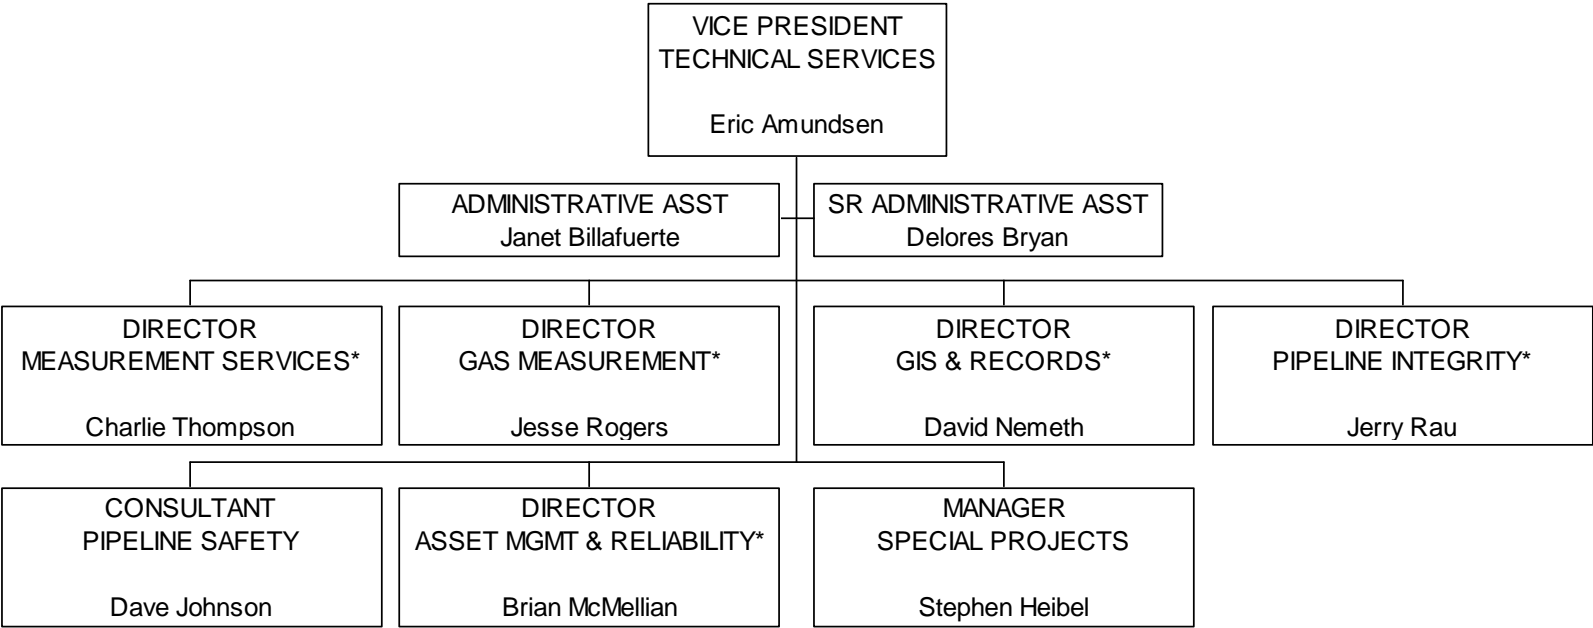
VICE PRESIDENT
TECHNICAL SERVICES

Eric Amundsen

ADMINISTRATIVE ASST
Janet Billafuerte

SR ADMINISTRATIVE ASST
Delores Bryan

DIRECTOR
MEASUREMENT SERVICES*

Charlie Thompson

DIRECTOR
GAS MEASUREMENT*

Jesse Rogers

DIRECTOR
GIS & RECORDS*

David Nemeth

DIRECTOR
PIPELINE INTEGRITY*

Jerry Rau

CONSULTANT
PIPELINE SAFETY

Dave Johnson

DIRECTOR
ASSET MGMT & RELIABILITY*

Brian McMellian

MANAGER
SPECIAL PROJECTS

Stephen Heibel